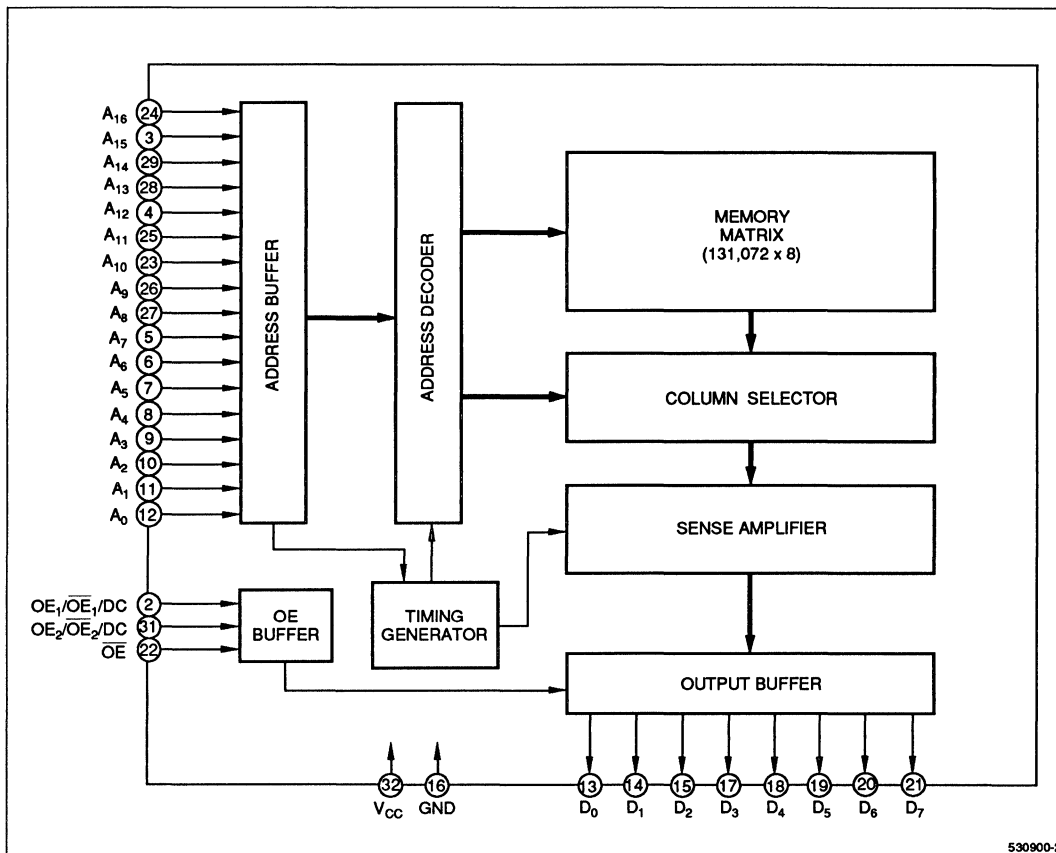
$A_{16}$ 24
$A_{15}$ 3
$A_{14}$ 29
$A_{13}$ 28
$A_{12}$ 4
$A_{11}$ 25
$A_{10}$ 23
$A_9$ 26
$A_8$ 27
$A_7$ 5
$A_6$ 6
$A_5$ 7
$A_4$ 8
$A_3$ 9
$A_2$ 10
$A_1$ 11
$A_0$ 12

ADDRESS BUFFER

ADDRESS DECODER

MEMORY MATRIX (131,072 x 8)

COLUMN SELECTOR

SENSE AMPLIFIER

$OE_1/\overline{OE_1}/DC$ 2
$OE_2/\overline{OE_2}/DC$ 31
$\overline{OE}$ 22

OE BUFFER

TIMING GENERATOR

OUTPUT BUFFER

32 $V_{CC}$
16 GND

13 $D_0$
14 $D_1$
15 $D_2$
17 $D_3$
18 $D_4$
19 $D_5$
20 $D_6$
21 $D_7$

530900-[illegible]